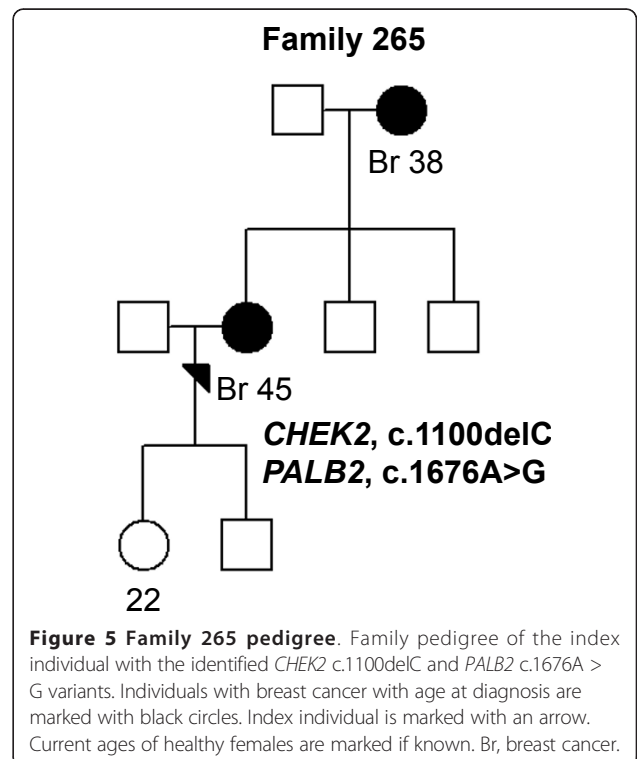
Family 265

Br 38

Br 45

CHEK2, c.1100delC
PALB2, c.1676A>G

22

**Figure 5 Family 265 pedigree**. Family pedigree of the index individual with the identified CHEK2 c.1100delC and PALB2 c.1676A > G variants. Individuals with breast cancer with age at diagnosis are marked with black circles. Index individual is marked with an arrow. Current ages of healthy females are marked if known. Br, breast cancer.